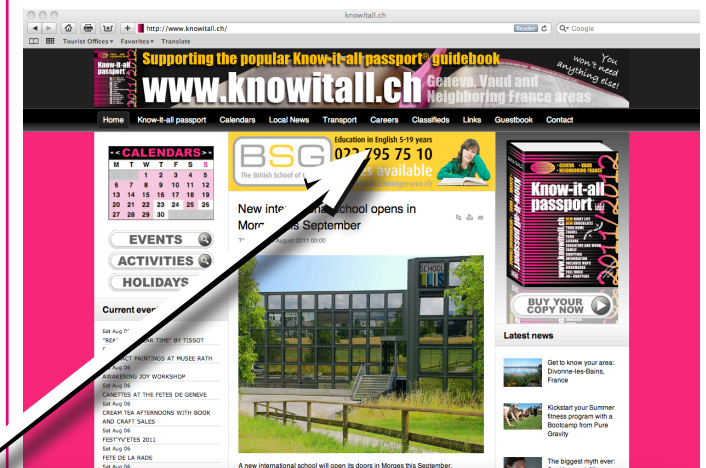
knowitall.ch

http://www.knowitall.ch/ Reader Google

Tourist Offices▾ Favorites▾ Translate

Supporting the popular Know-it-all passport® guidebook

You won't need anything else!

www.knowitall.ch

Geneva, Vaud and Neighboring France areas

Home Know-it-all passport Calendars Local News Transport Careers Classifieds Links Guestbook Contact

CALENDARS

| M | T | W | T | F | S | S |
|---|---|---|---|---|---|---|
| | | 1 | 2 | 3 | 4 | 5 |
| 6 | 7 | 8 | 9 | 10 | 11 | 12 |
| 13 | 14 | 15 | 16 | 17 | 18 | 19 |
| 20 | 21 | 22 | 23 | 24 | 25 | 26 |
| 27 | 28 | 29 | 30 | | | |

EVENTS
ACTIVITIES
HOLIDAYS

Current ever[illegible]

Sat Aug 0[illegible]
"REA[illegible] AR TIME" BY TISSOT
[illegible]
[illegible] PAINTINGS AT MUSEE RATH
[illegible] 06
AWAKENING JOY WORKSHOP
Sat Aug 06
CANETTES AT THE FETES DE GENEVE
Sat Aug 06
CREAM TEA AFTERNOONS WITH BOOK AND CRAFT SALES
Sat Aug 06
FESTYV'ETES 2011
Sat Aug 06
FETE DE LA RADE
Sat Aug 06

BSG
The British School of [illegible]
Education in English 5-19 years
022 795 75 10
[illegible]s available
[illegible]choolgeneva.ch

New inte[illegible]nal school opens in Morg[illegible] September

T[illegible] August 2011 00:00

SCHOOL

A new international school will open its doors in Morges this September.

Know-it-all passport
GENEVA VAUD
BUY YOUR COPY NOW

Latest news

Get to know your area: Divonne-les-Bains, France

Kickstart your Summer fitness program with a Bootcamp from Pure Gravity

The biggest myth ever: